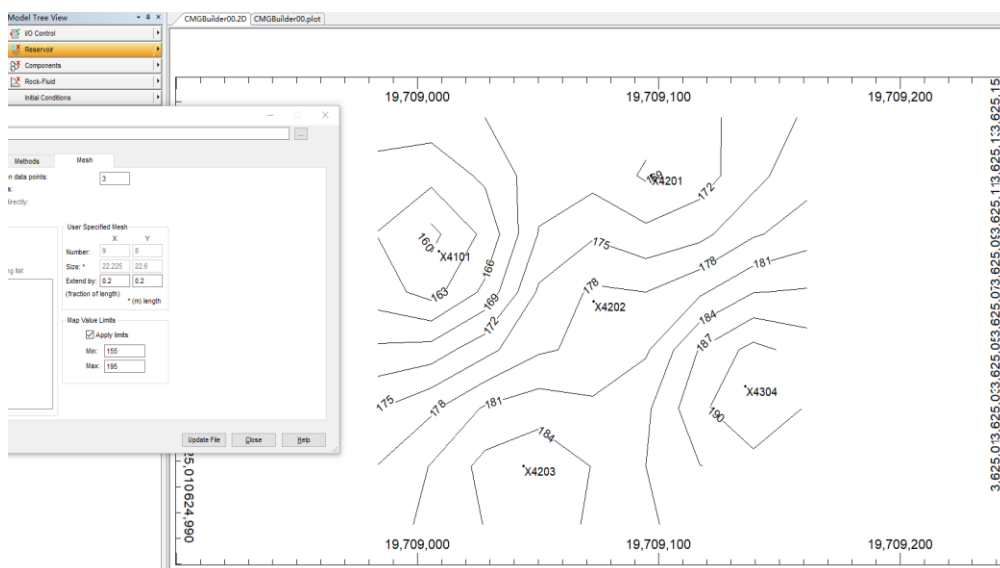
Model Tree View
I/O Control
Reservoir
Components
Rock-Fluid
Initial Conditions

CMGBuilder00.2D CMGBuilder00.plot

Methods
Mesh
n data points: 3
s:
irectly.
ng list

User Specified Mesh
X Y
Number: 9 8
Size: * 22.225 22.6
Extend by: 0.2 0.2
(fraction of length) * (m) length

Map Value Limits
Apply limits
Min: 155
Max: 195

Update File
Close
Help

19,709,000
19,709,100
19,709,200

3,625.013,625.013,625.03,625.053,625.073,625.053,625.113,625.15

160
X4101
166
163
169
172
175
178
181
184
187
190
X4201
X4202
X4203
X4304

25.010624.990

19,709,000
19,709,100
19,709,200